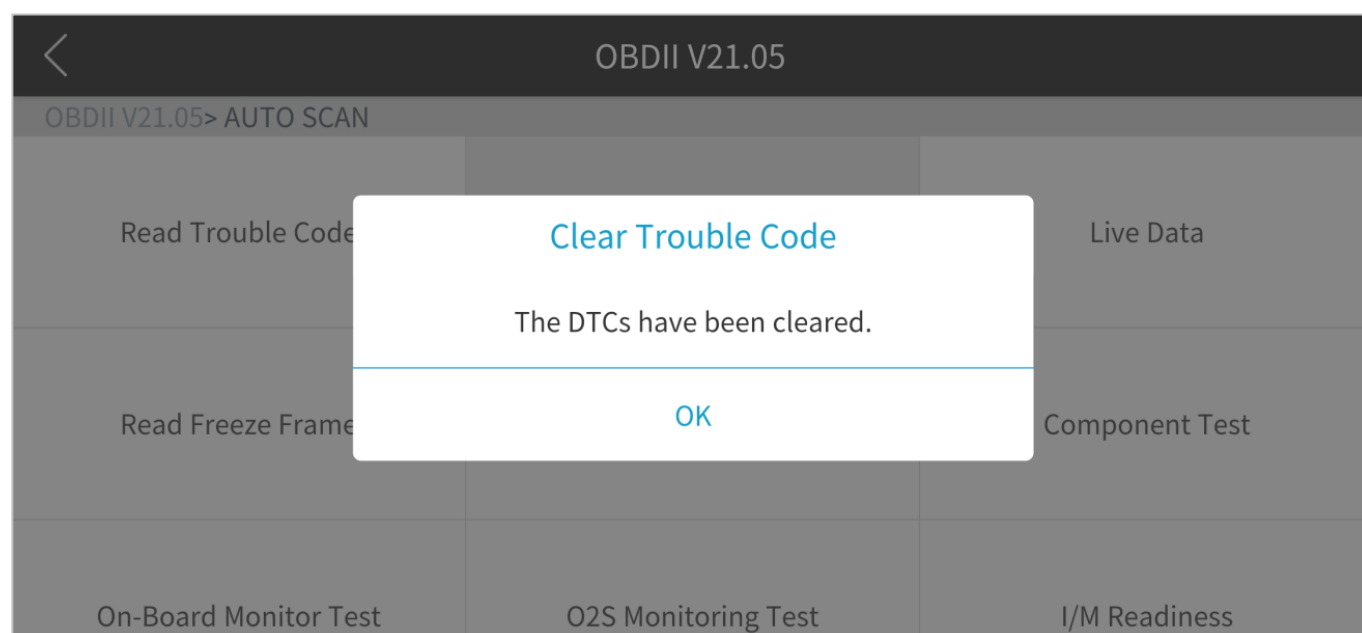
OBDII V21.05

OBDII V21.05> AUTO SCAN

Read Trouble Code

Live Data

Read Freeze Frame

Component Test

On-Board Monitor Test

O2S Monitoring Test

I/M Readiness

Clear Trouble Code

The DTCs have been cleared.

OK